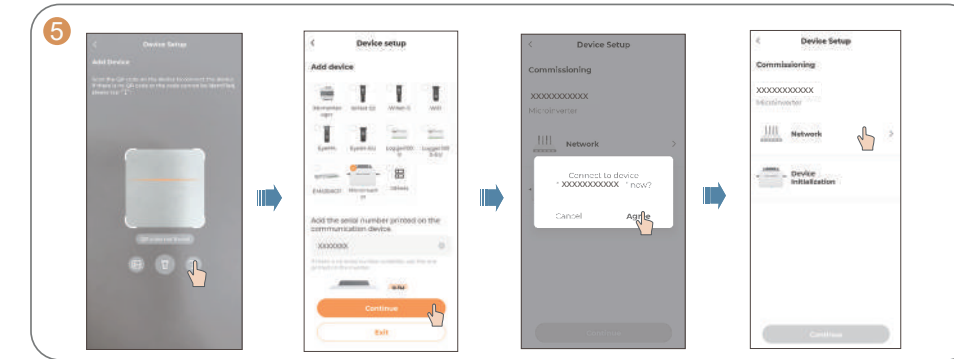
5

Device Setup

Add Device

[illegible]

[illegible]

Device setup

Add device

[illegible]

Add the serial number printed on the communication device.

XXXXXXX

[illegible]

Continue

Exit

Device Setup

Commissioning

XXXXXXXXXXX

Microinverter

Network

Connect to device "XXXXXXXXXXX" now?

Cancel

Agree

Continue

Device Setup

Commissioning

XXXXXXXXXXX

Microinverter

Network

Device Initialization

Continue